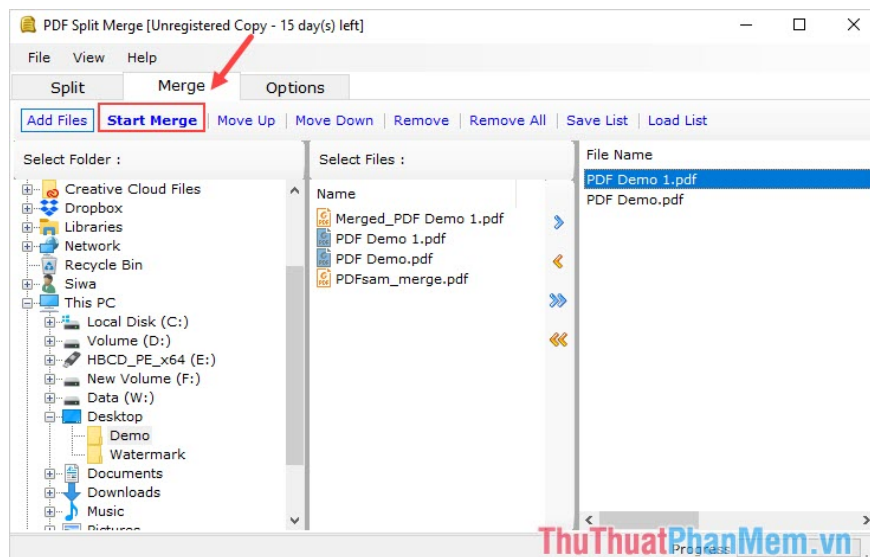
PDF Split Merge [Unregistered Copy - 15 day(s) left]

File View Help

Split Merge Options

Add Files | Start Merge | Move Up | Move Down | Remove | Remove All | Save List | Load List

Select Folder :

Creative Cloud Files
Dropbox
Libraries
Network
Recycle Bin
Siwa
This PC
Local Disk (C:)
Volume (D:)
HBCD_PE_x64 (E:)
New Volume (F:)
Data (W:)
Desktop
Demo
Watermark
Documents
Downloads
Music
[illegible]

Select Files :

Name
Merged_PDF Demo 1.pdf
PDF Demo 1.pdf
PDF Demo.pdf
PDFsam_merge.pdf

File Name
PDF Demo 1.pdf
PDF Demo.pdf

Progress

ThuThuatPhanMem.vn